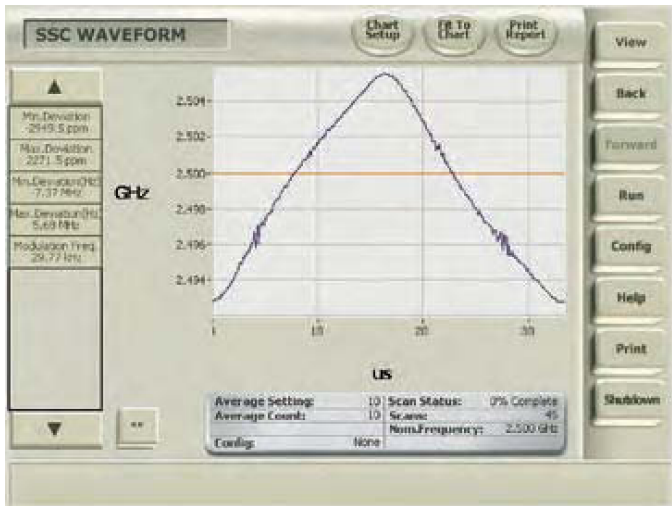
SSC WAVEFORM

Chart Setup

Fit To Chart

Print Report

View

Back

Forward

Run

Config

Help

Print

Shutdown

▲

Min.Deviation -2949.5 ppm

Max.Deviation 2271.5 ppm

Min.Deviation(Hz) -7.37 MHz

Max.Deviation(Hz) 5.68 MHz

Modulation Freq. 29.77 kHz

▼

<<

GHz

2.504

2.502

2.500

2.498

2.496

2.494

0

10

20

30

us

| Average Setting: | 10 | Scan Status: | 0% Complete |
|---|---|---|---|
| Average Count: | 10 | Scans: | 45 |
| | | Nom.Frequency: | 2.500 GHz |
| Config: | None | | |